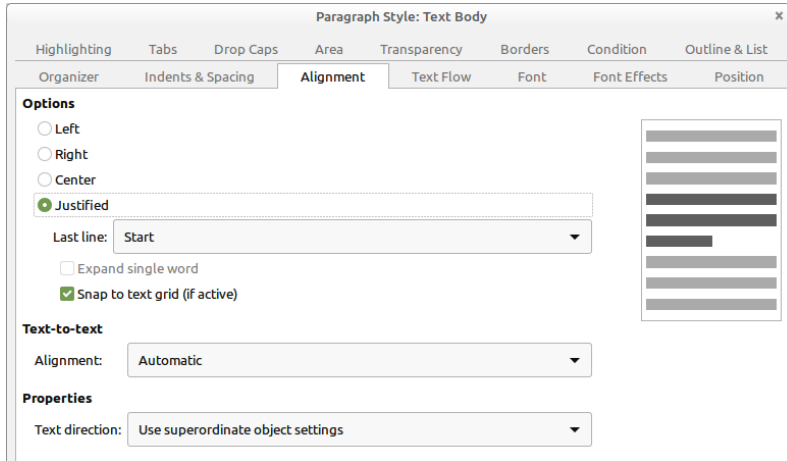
Paragraph Style: Text Body

×

Highlighting
Tabs
Drop Caps
Area
Transparency
Borders
Condition
Outline & List
Organizer
Indents & Spacing
Alignment
Text Flow
Font
Font Effects
Position

Options

Left
Right
Center
Justified

Last line: Start

Expand single word
Snap to text grid (if active)

Text-to-text

Alignment: Automatic

Properties

Text direction: Use superordinate object settings